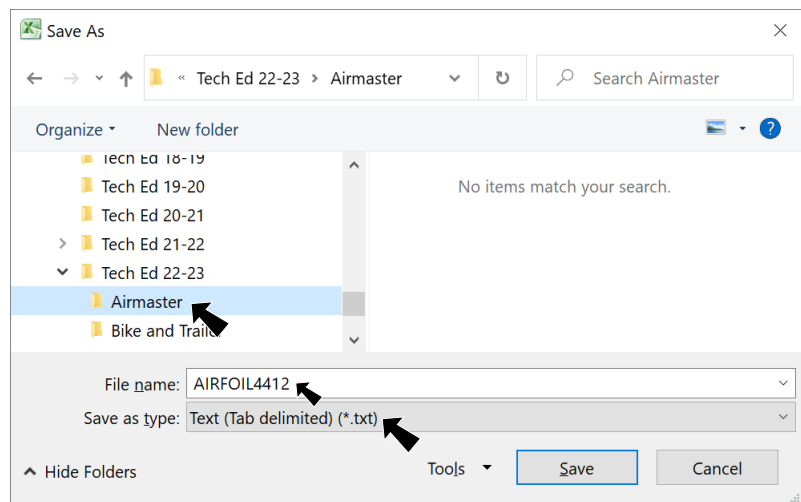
Save As

« Tech Ed 22-23 > Airmaster

Search Airmaster

Organize ▾ New folder

Tech Ed 18-19
Tech Ed 19-20
Tech Ed 20-21
Tech Ed 21-22
Tech Ed 22-23
Airmaster
Bike and Trail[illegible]

No items match your search.

File name: AIRFOIL4412

Save as type: Text (Tab delimited) (*.txt)

Hide Folders

Tools ▾ Save Cancel